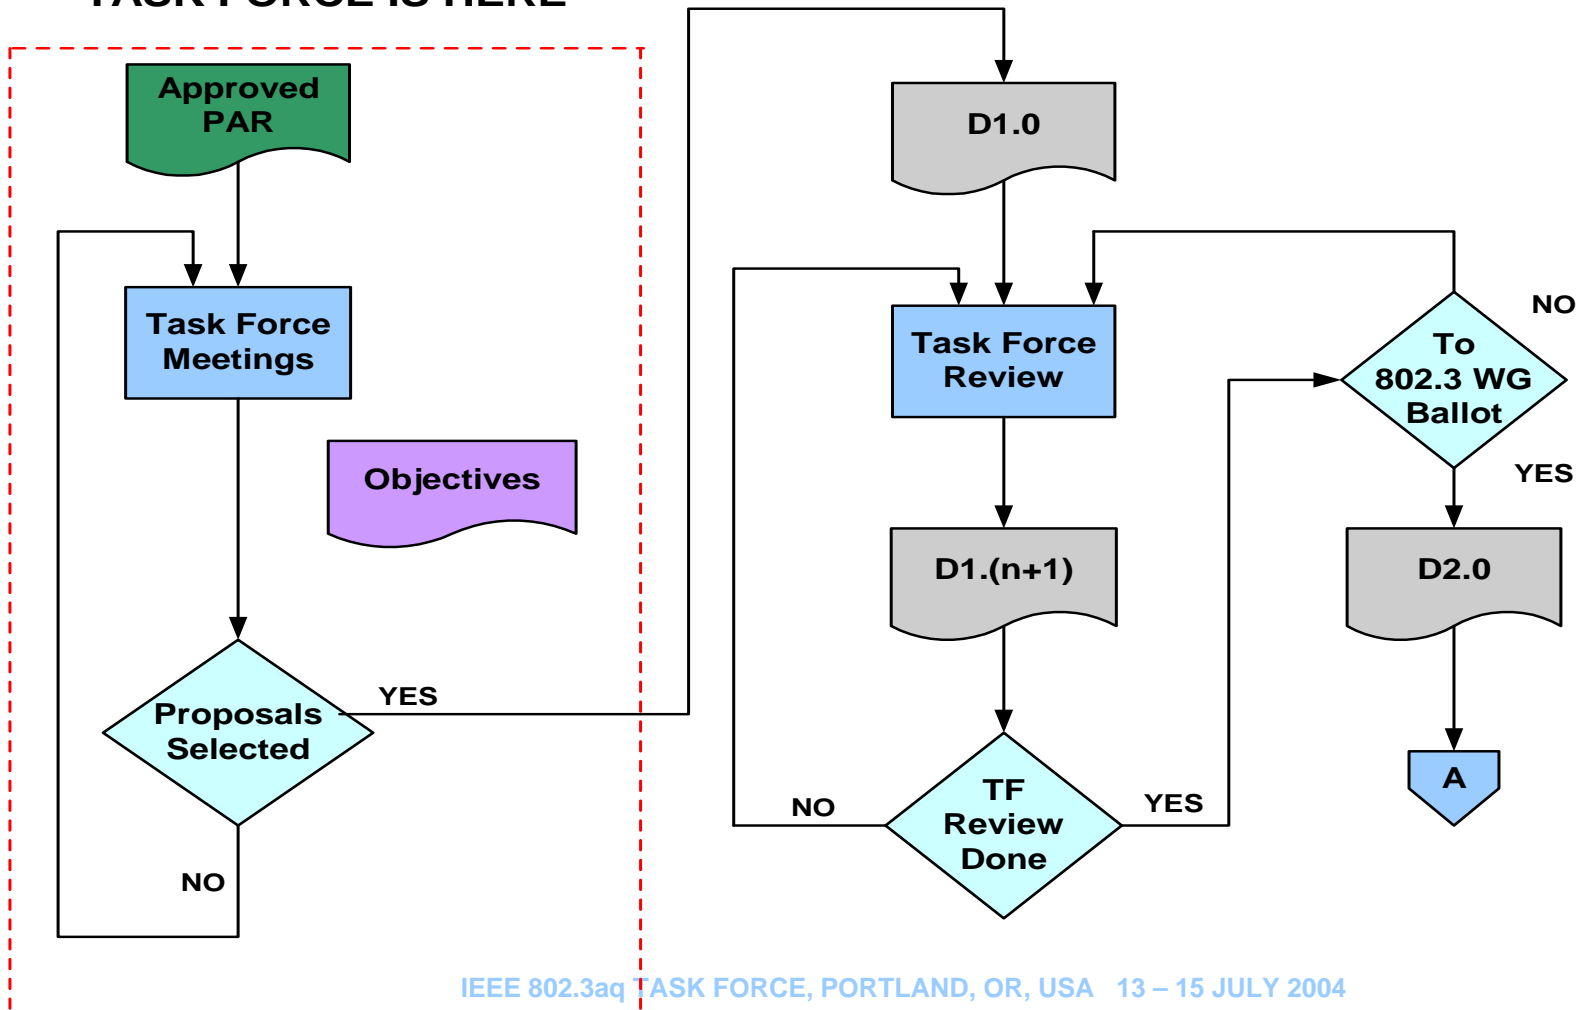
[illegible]

Approved PAR

Task Force Meetings

Objectives

Proposals Selected

YES

NO

D1.0

Task Force Review

D1.(n+1)

TF Review Done

NO

YES

To 802.3 WG Ballot

NO

YES

D2.0

A

IEEE 802.3aq TASK FORCE, PORTLAND, OR, USA 13 – 15 JULY 2004